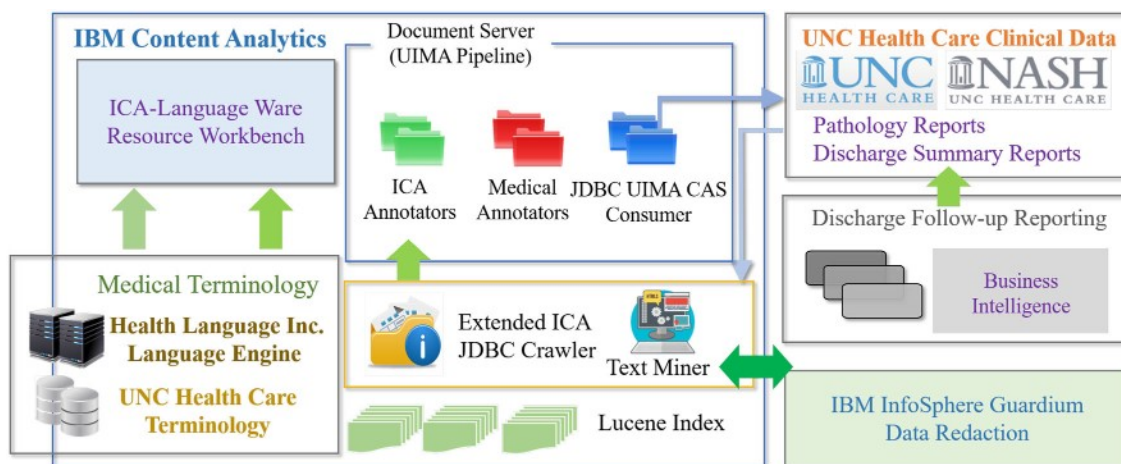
IBM Content Analytics

ICA-Language Ware Resource Workbench

Document Server (UIMA Pipeline)

ICA Annotators

Medical Annotators

JDBC UIMA CAS Consumer

Medical Terminology

Health Language Inc. Language Engine

UNC Health Care Terminology

Extended ICA JDBC Crawler

Text Miner

Lucene Index

UNC Health Care Clinical Data

UNC HEALTH CARE

NASH UNC HEALTH CARE

Pathology Reports

Discharge Summary Reports

Discharge Follow-up Reporting

Business Intelligence

IBM InfoSphere Guardium Data Redaction